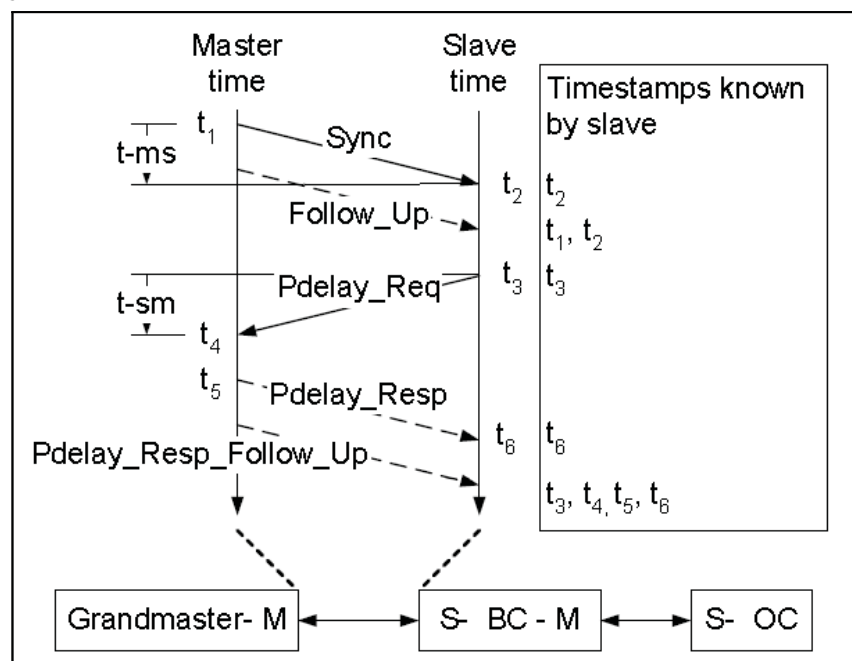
Master time

Slave time

Timestamps known by slave

$t_1$

t-ms

Sync

$t_2$

$t_2$

Follow_Up

$t_1$, $t_2$

$t_3$

$t_3$

t-sm

Pdelay_Req

$t_4$

$t_5$

Pdelay_Resp

$t_6$

$t_6$

Pdelay_Resp_Follow_Up

$t_3$, $t_4$, $t_5$, $t_6$

Grandmaster- M

S- BC - M

S- OC